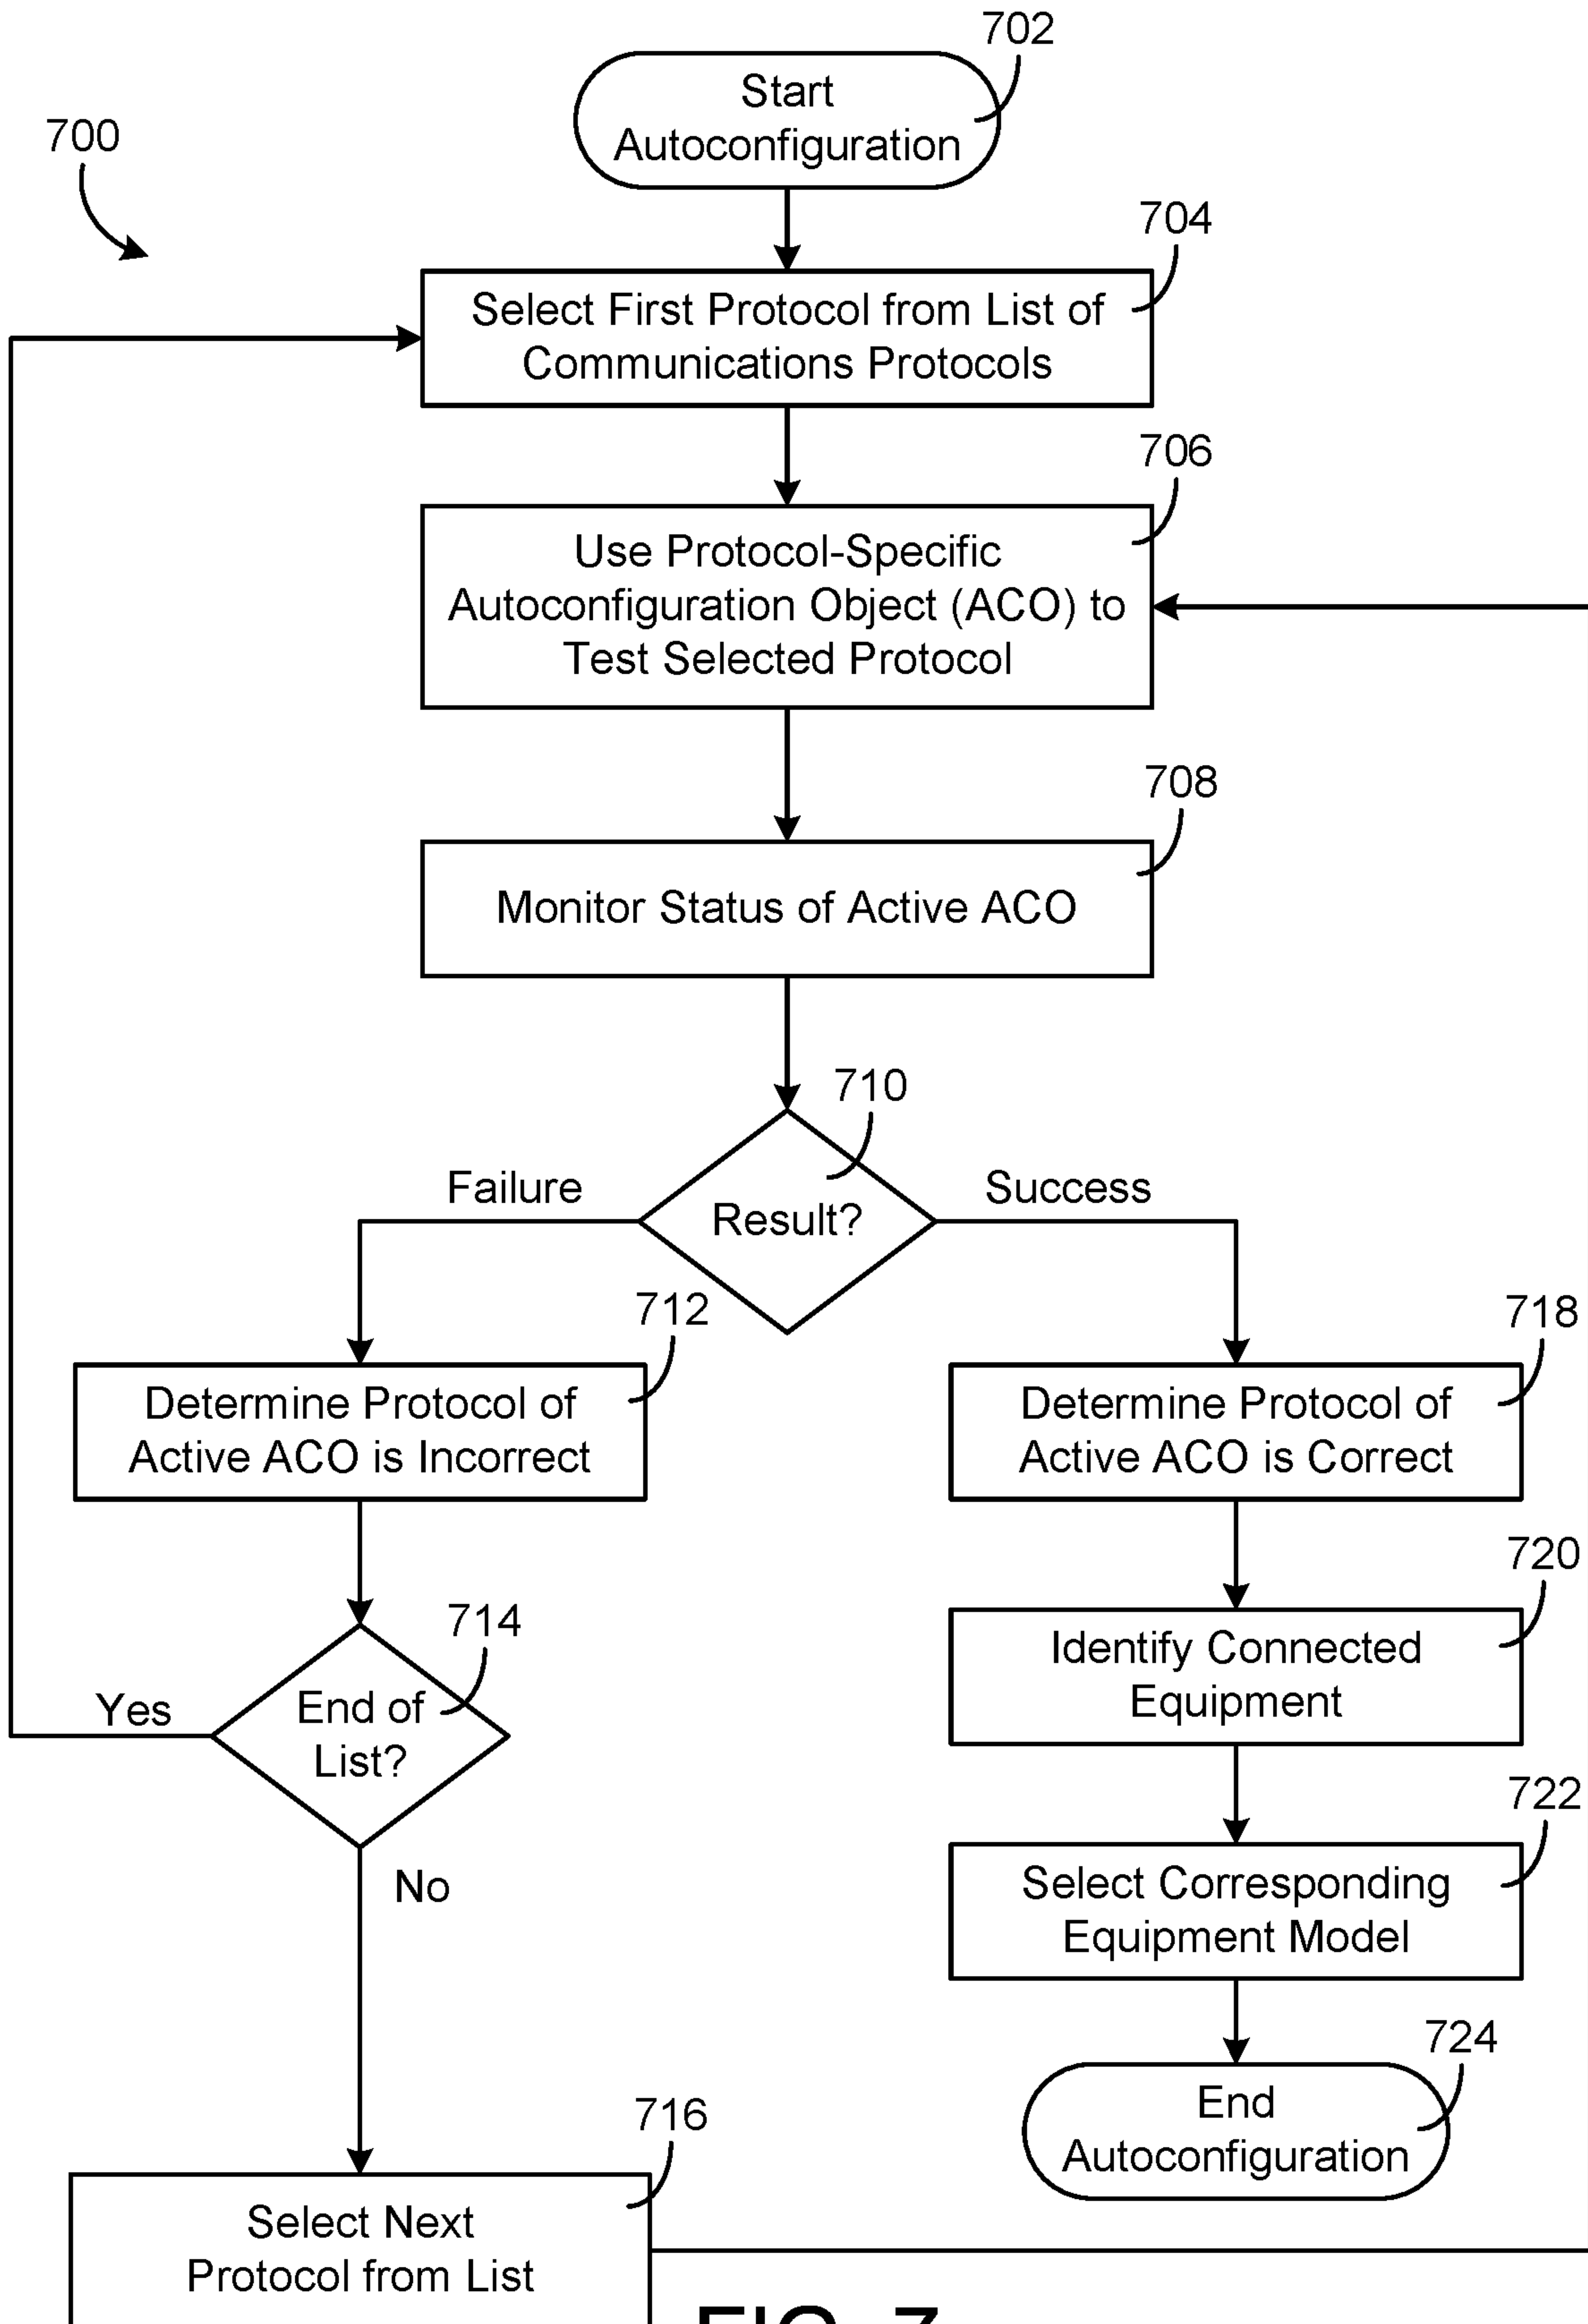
702

Start Autoconfiguration

700

704

Select First Protocol from List of Communications Protocols

706

Use Protocol-Specific Autoconfiguration Object (ACO) to Test Selected Protocol

708

Monitor Status of Active ACO

710

Failure

Result?

Success

712

Determine Protocol of Active ACO is Incorrect

718

Determine Protocol of Active ACO is Correct

714

Yes

End of List?

No

720

Identify Connected Equipment

722

Select Corresponding Equipment Model

724

End Autoconfiguration

716

Select Next Protocol from List

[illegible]